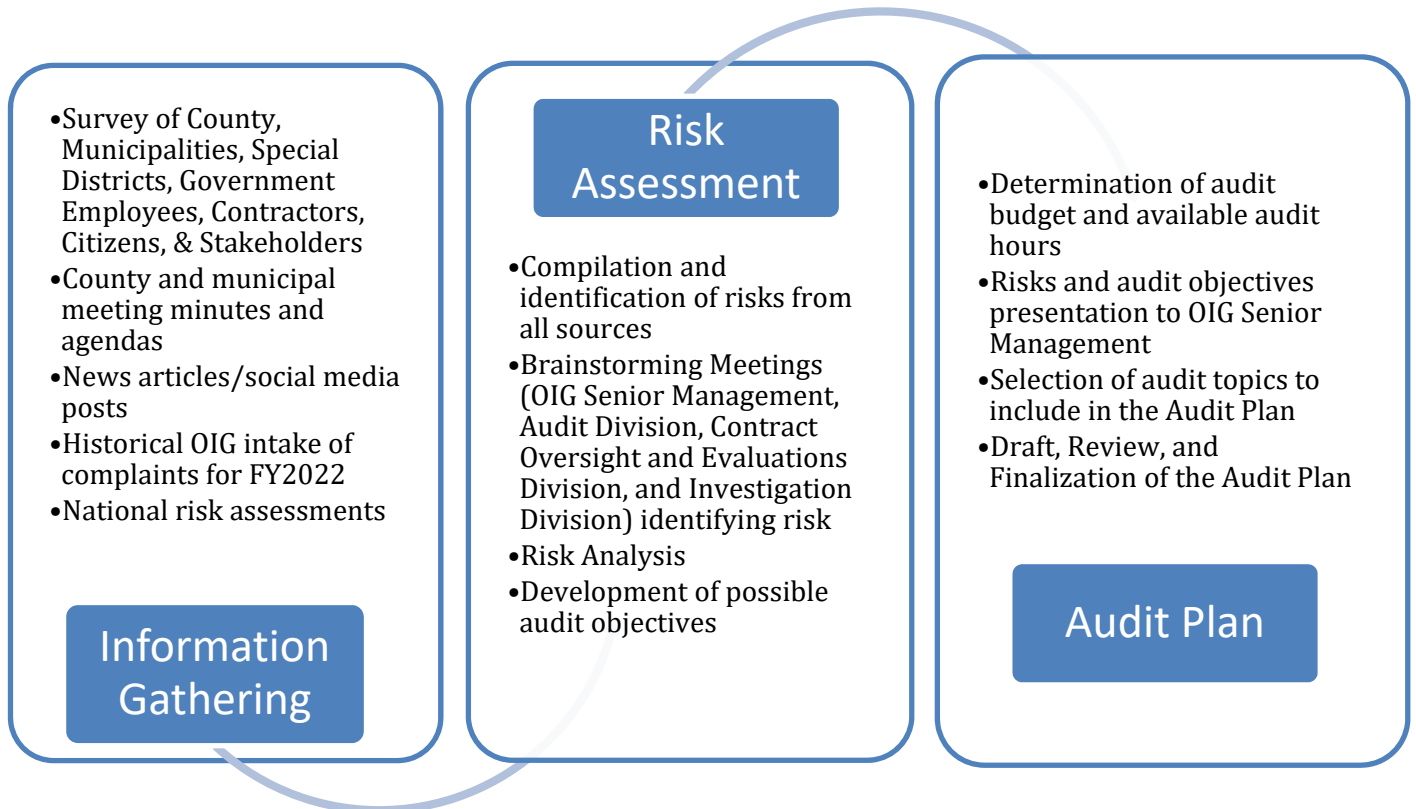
•Survey of County, Municipalities, Special Districts, Government Employees, Contractors, Citizens, & Stakeholders
•County and municipal meeting minutes and agendas
•News articles/social media posts
•Historical OIG intake of complaints for FY2022
•National risk assessments

Information Gathering

Risk Assessment

•Compilation and identification of risks from all sources
•Brainstorming Meetings (OIG Senior Management, Audit Division, Contract Oversight and Evaluations Division, and Investigation Division) identifying risk
•Risk Analysis
•Development of possible audit objectives

•Determination of audit budget and available audit hours
•Risks and audit objectives presentation to OIG Senior Management
•Selection of audit topics to include in the Audit Plan
•Draft, Review, and Finalization of the Audit Plan

Audit Plan